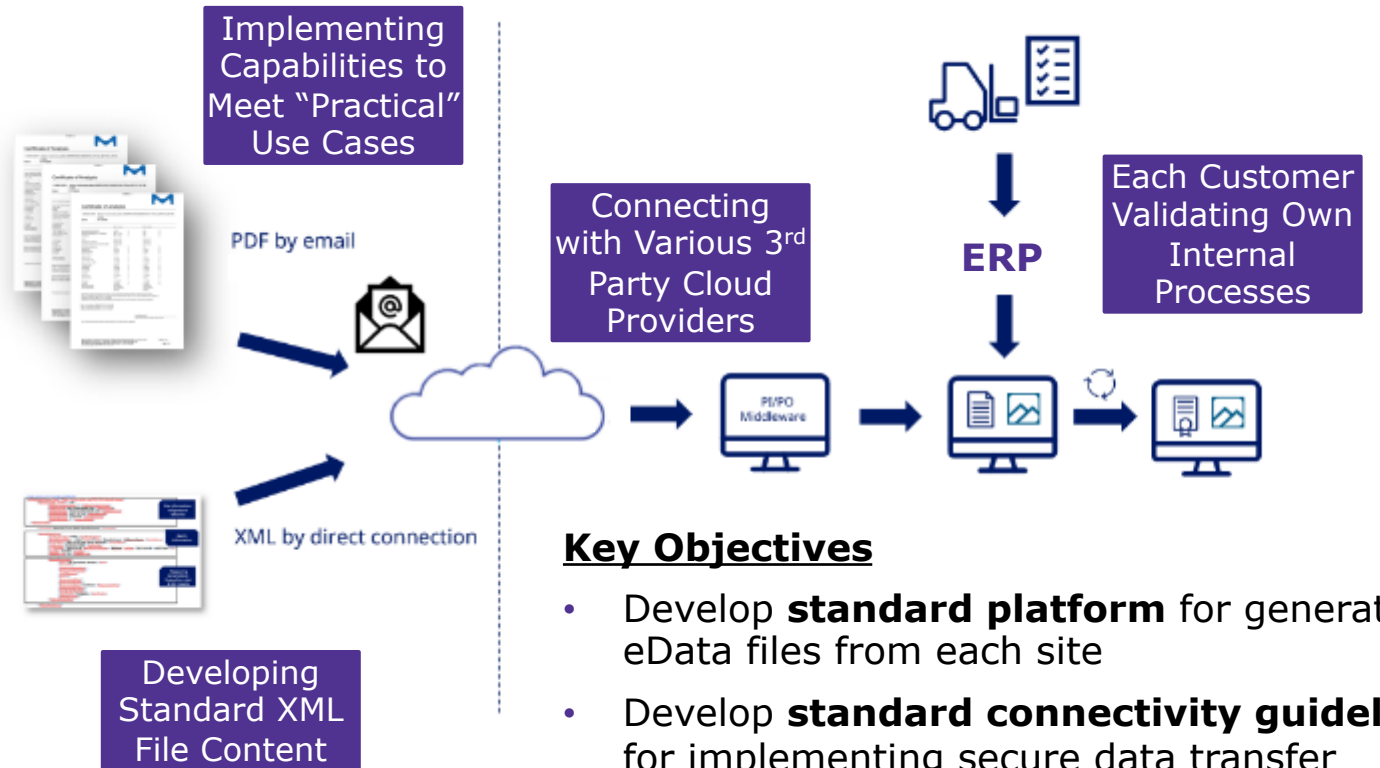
Implementing Capabilities to Meet "Practical" Use Cases

PDF by email

XML by direct connection

Developing Standard XML File Content

Connecting with Various 3$^{rd}$ Party Cloud Providers

PI/PO Middleware

ERP

Each Customer Validating Own Internal Processes

**Key Objectives**

• Develop **standard platform** for generat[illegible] eData files from each site

• Develop **standard connectivity guidel**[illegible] for implementing secure data transfer